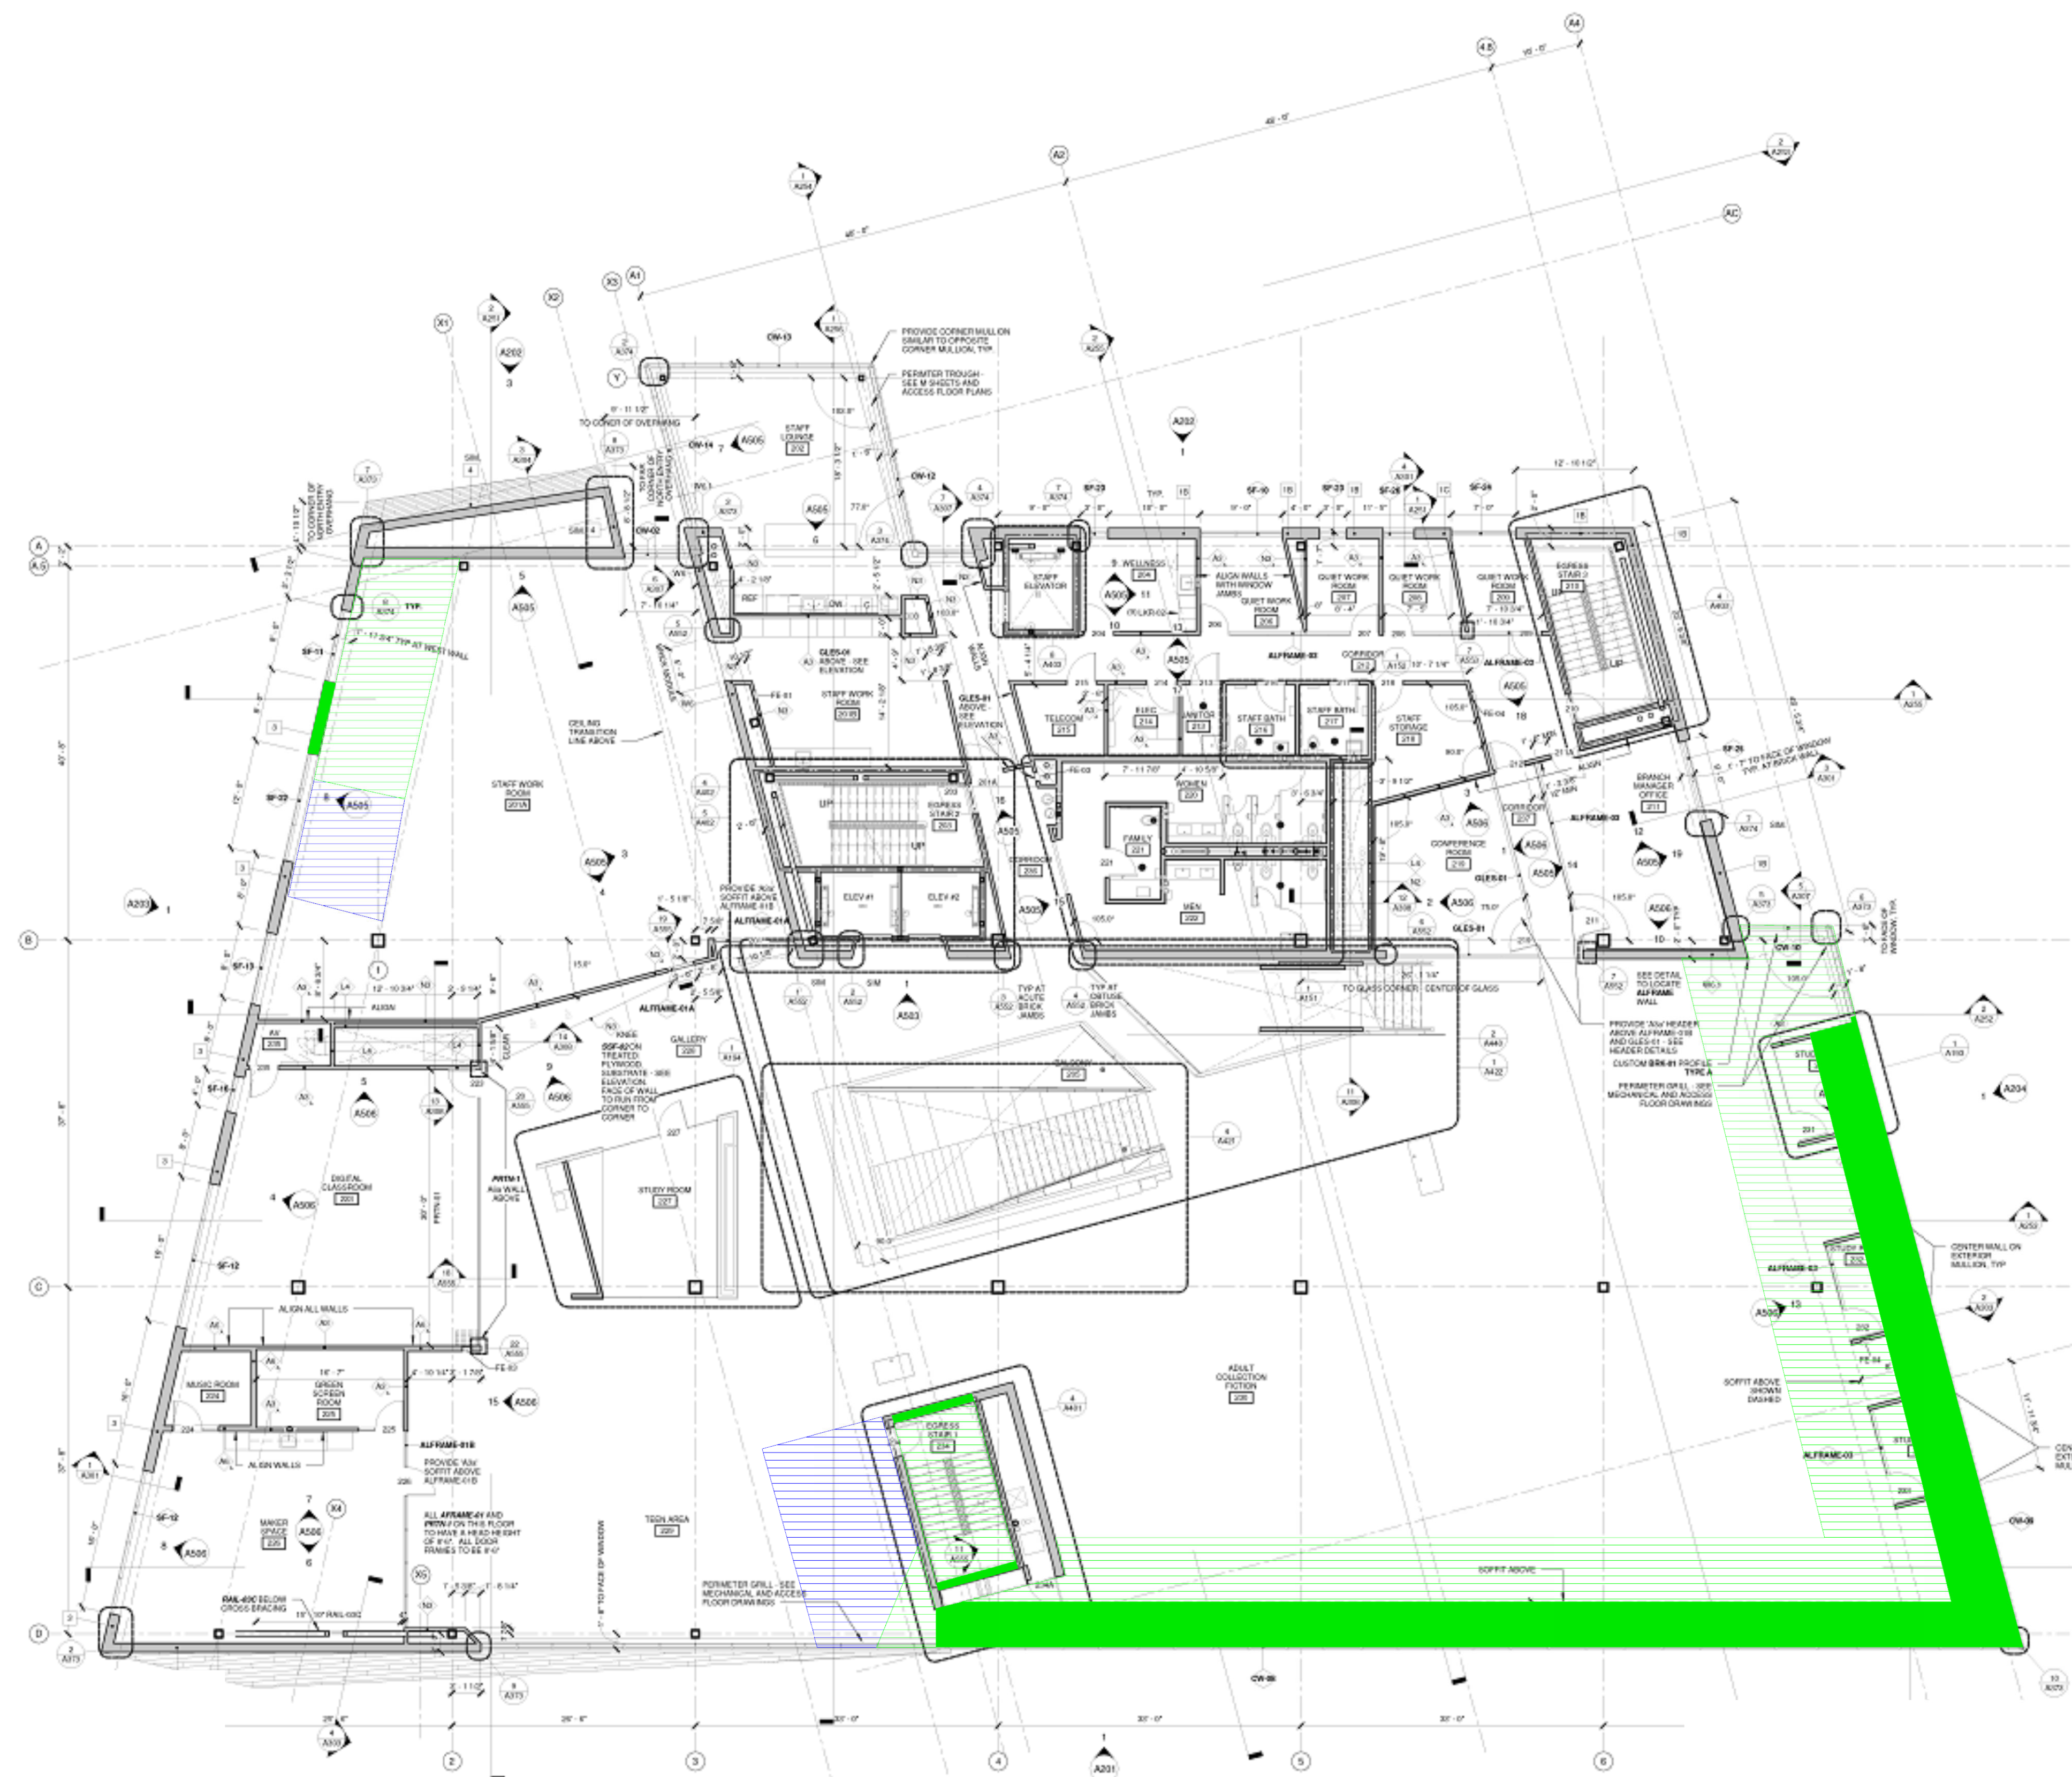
A4
4.8
A2
AC
A1
X3
X2
X1
Y
A
A.5
B
C
D
1
2
3
4
5
6

PROVIDE CORNER MULLION SIMILAR TO OPPOSITE CORNER MULLION, TYP.

PERIMETER TROUGH - SEE M SHEETS AND ACCESS FLOOR PLANS

TO CORNER OF OVERHANG

STAFF LOUNGE
202

CW-13
CW-14
CW-12
CW-02

A202
A505

STAFF ELEVATOR

WELLNESS
204

ALIGN WALLS WITH WINDOW JAMBS

QUIET WORK ROOM
206

QUIET WORK ROOM
207

QUIET WORK ROOM
208

QUIET WORK ROOM
209

EGRESS STAIR 2
210

SF-10
SF-23
SF-25
SF-24
SF-11
SF-22
SF-13
SF-16
SF-12

TYP.
TYP AT WEST WALL

CEILING TRANSITION LINE ABOVE

STAFF WORK ROOM
201A

STAFF WORK ROOM
201B

GLES-01 ABOVE - SEE ELEVATION

ALFRAME-03
ALFRAME-01A
ALFRAME-01B

CORRIDOR
212

TELECOM
215

ELEC
214

JANITOR
213

STAFF BATH
216

STAFF BATH
217

STAFF STORAGE
218

BRANCH MANAGER OFFICE
211

CORRIDOR
227

CONFERENCE ROOM
219

EGRESS STAIR 2
203

CORRIDOR
206

FAMILY
221

WOMEN
220

MEN
222

ELEV #1
ELEV #2

UP

PROVIDE 'A3a' SOFFIT ABOVE ALFRAME-01B

TYP AT ACUTE BRICK JAMBS

TYP AT OBTUSE BRICK JAMBS

TO GLASS CORNER
CENTER OF GLASS

SEE DETAIL TO LOCATE ALFRAME WALL

PROVIDE 'A3a' HEADER ABOVE ALFRAME-01B AND GLES-01 - SEE HEADER DETAILS

CUSTOM BRK-01 PROFILE TYPE A

PERIMETER GRILL - SEE MECHANICAL AND ACCESS FLOOR DRAWINGS

ALIGN

AV
209

KNEE

SSF-02 ON TREATED PLYWOOD SUBSTRATE - SEE ELEVATION. FACE OF WALL TO RUN FROM CORNER TO CORNER

GALLERY
226

BALCONY
225

DIGITAL CLASSROOM
203

PRTN-1 Alix WALL ABOVE

STUDY ROOM
227

ALIGN ALL WALLS

MUSIC ROOM
224

GREEN SCREEN ROOM
225

ALIGN WALLS

PROVIDE 'A3a' SOFFIT ABOVE ALFRAME-01B

ALL AFRAME-01 AND PRTN-1 ON THIS FLOOR TO HAVE A HEAD HEIGHT OF 8'-0". ALL DOOR FRAMES TO BE 8'-0"

MAKER SPACE
229

TEEN AREA
230

RAIL-03C BELOW CROSS BRACING

PERIMETER GRILL - SEE MECHANICAL AND ACCESS FLOOR DRAWINGS

EGRESS STAIR 1
234

ADULT COLLECTION FICTION
235

SOFFIT ABOVE

SOFFIT ABOVE SHOWN DASHED

CENTER WALL ON EXTERIOR MULLION, TYP

STUDY
STUDY

ALFRAME-03

CW-08

TO FACE OF WINDOW, TYP.

A201
A203
A204
A505
A506
A503